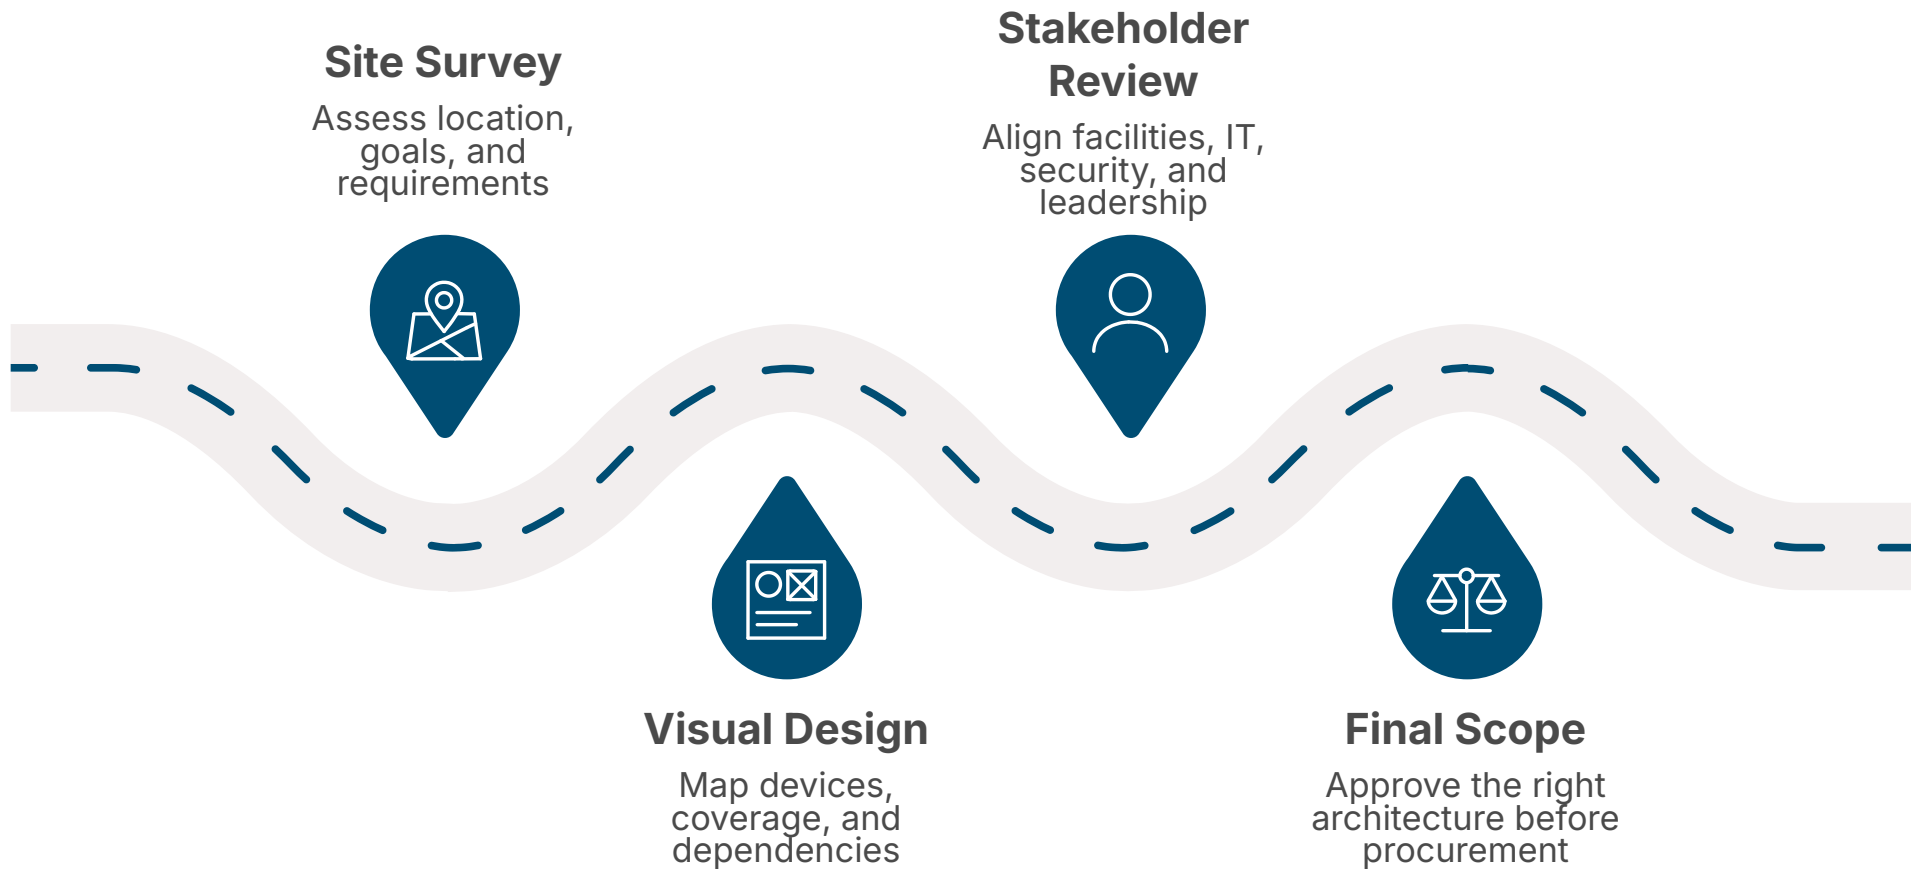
Site Survey

Assess location, goals, and requirements

Stakeholder Review

Align facilities, IT, security, and leadership

Visual Design

Map devices, coverage, and dependencies

Final Scope

Approve the right architecture before procurement